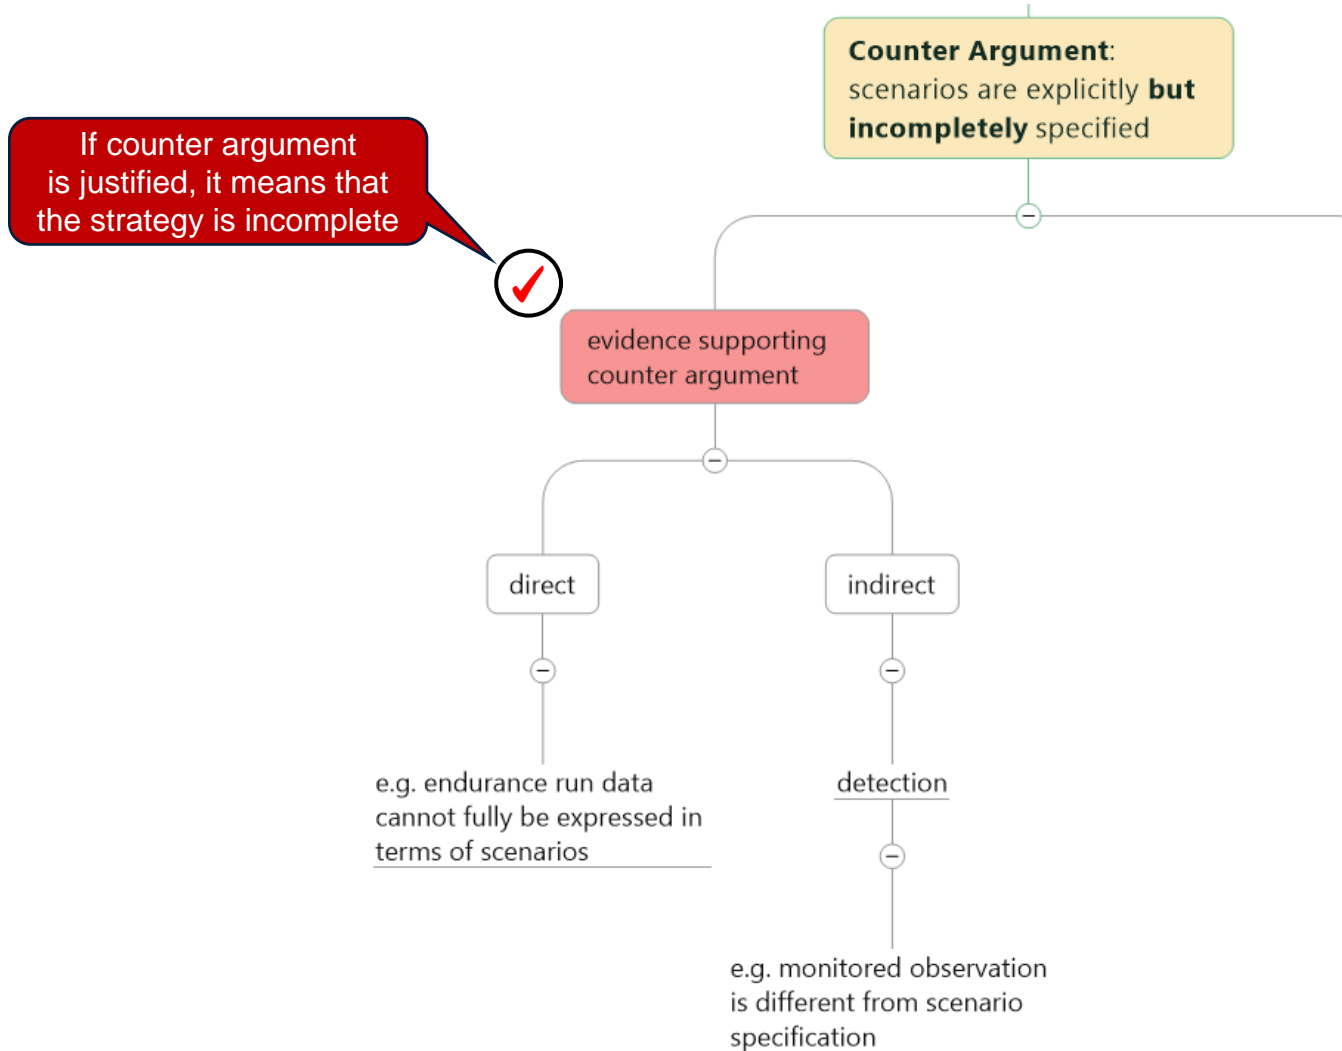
**Counter Argument**: scenarios are explicitly **but incompletely** specified

If counter argument is justified, it means that the strategy is incomplete

evidence supporting counter argument

direct

indirect

e.g. endurance run data cannot fully be expressed in terms of scenarios

detection

e.g. monitored observation is different from scenario specification